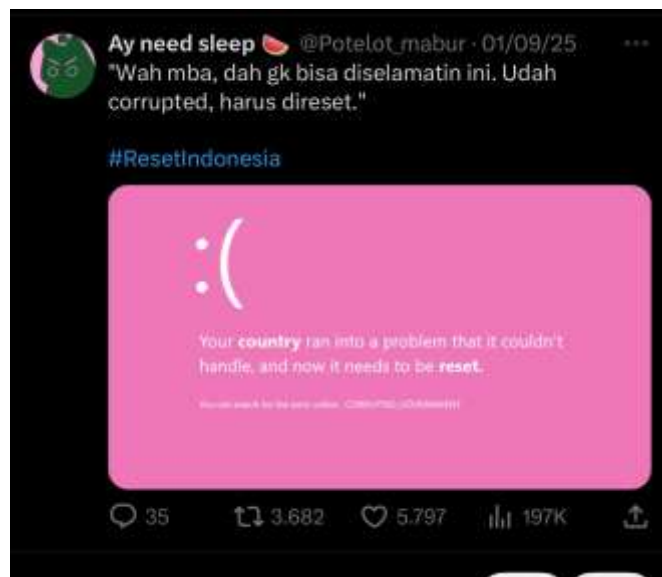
Ay need sleep 🍉 @Potelot_mabur · 01/09/25
"Wah mba, dah gk bisa diselamatin ini. Udah corrupted, harus direset."

#ResetIndonesia

:(

Your **country** ran into a problem that it couldn't handle, and now it needs to be **reset.**

You can search for the error online: CORRUPTED_GOVERNMENT

35 3.682 5.797 197K